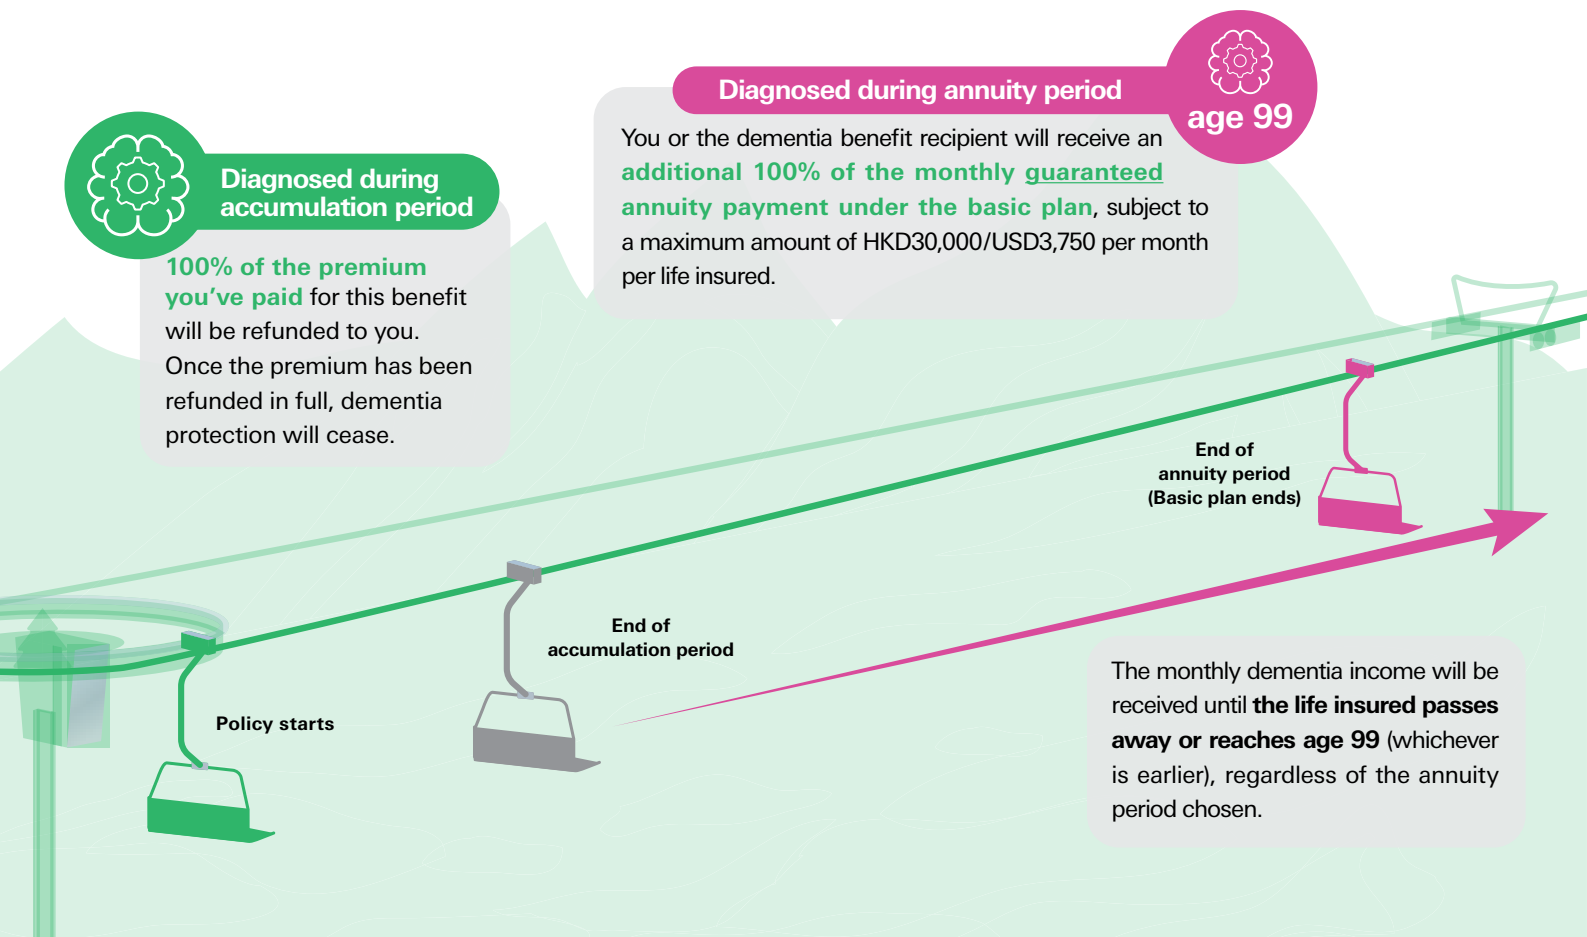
Diagnosed during accumulation period

100% of the premium you've paid for this benefit will be refunded to you. Once the premium has been refunded in full, dementia protection will cease.

Diagnosed during annuity period

age 99

You or the dementia benefit recipient will receive an additional 100% of the monthly guaranteed annuity payment under the basic plan, subject to a maximum amount of HKD30,000/USD3,750 per month per life insured.

End of annuity period (Basic plan ends)

End of accumulation period

Policy starts

The monthly dementia income will be received until the life insured passes away or reaches age 99 (whichever is earlier), regardless of the annuity period chosen.